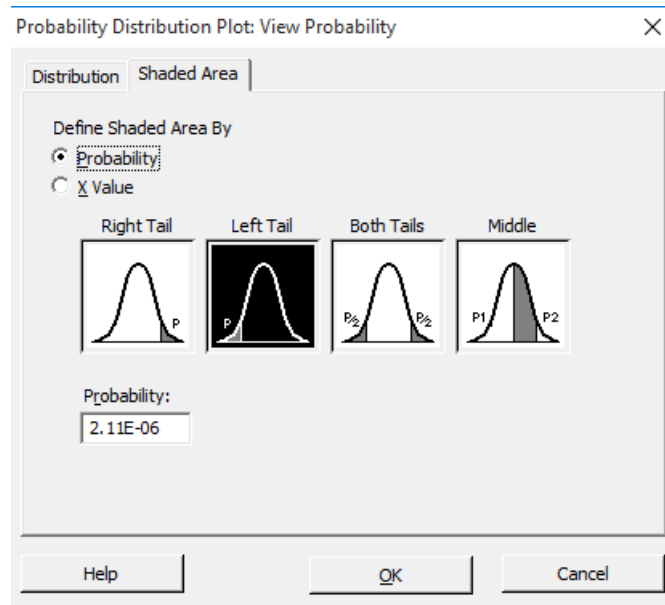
Probability Distribution Plot: View Probability

Distribution
Shaded Area

Define Shaded Area By
Probability
X Value

Right Tail
P
Left Tail
P
Both Tails
P/2
P/2
Middle
P1
P2

Probability:
2.11E-06

Help
OK
Cancel